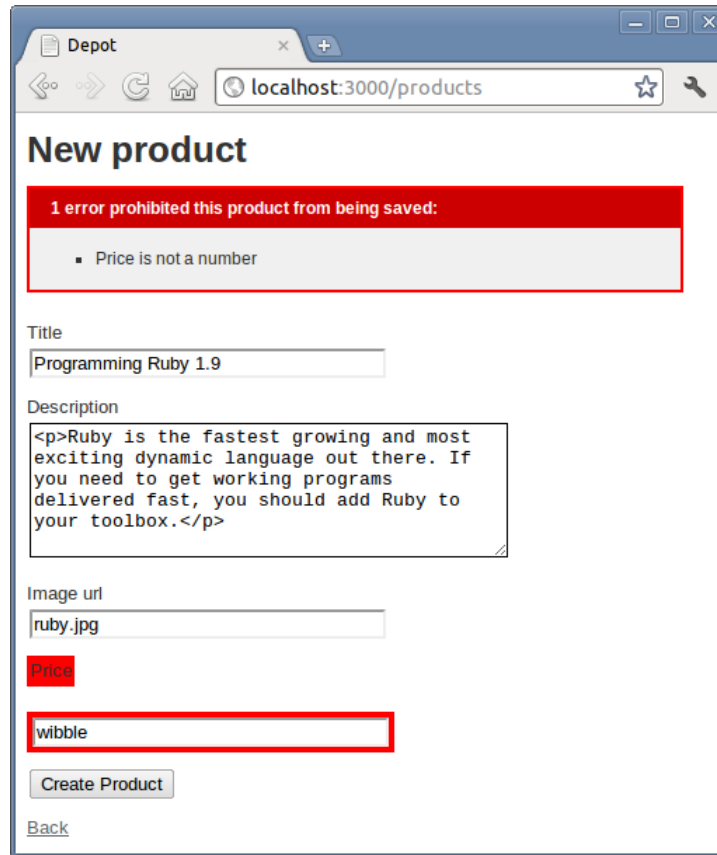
Depot

localhost:3000/products

New product

1 error prohibited this product from being saved:

- Price is not a number

Title

Programming Ruby 1.9

Description

<p>Ruby is the fastest growing and most exciting dynamic language out there. If you need to get working programs delivered fast, you should add Ruby to your toolbox.</p>

Image url

ruby.jpg

Price

wibble

Create Product

Back